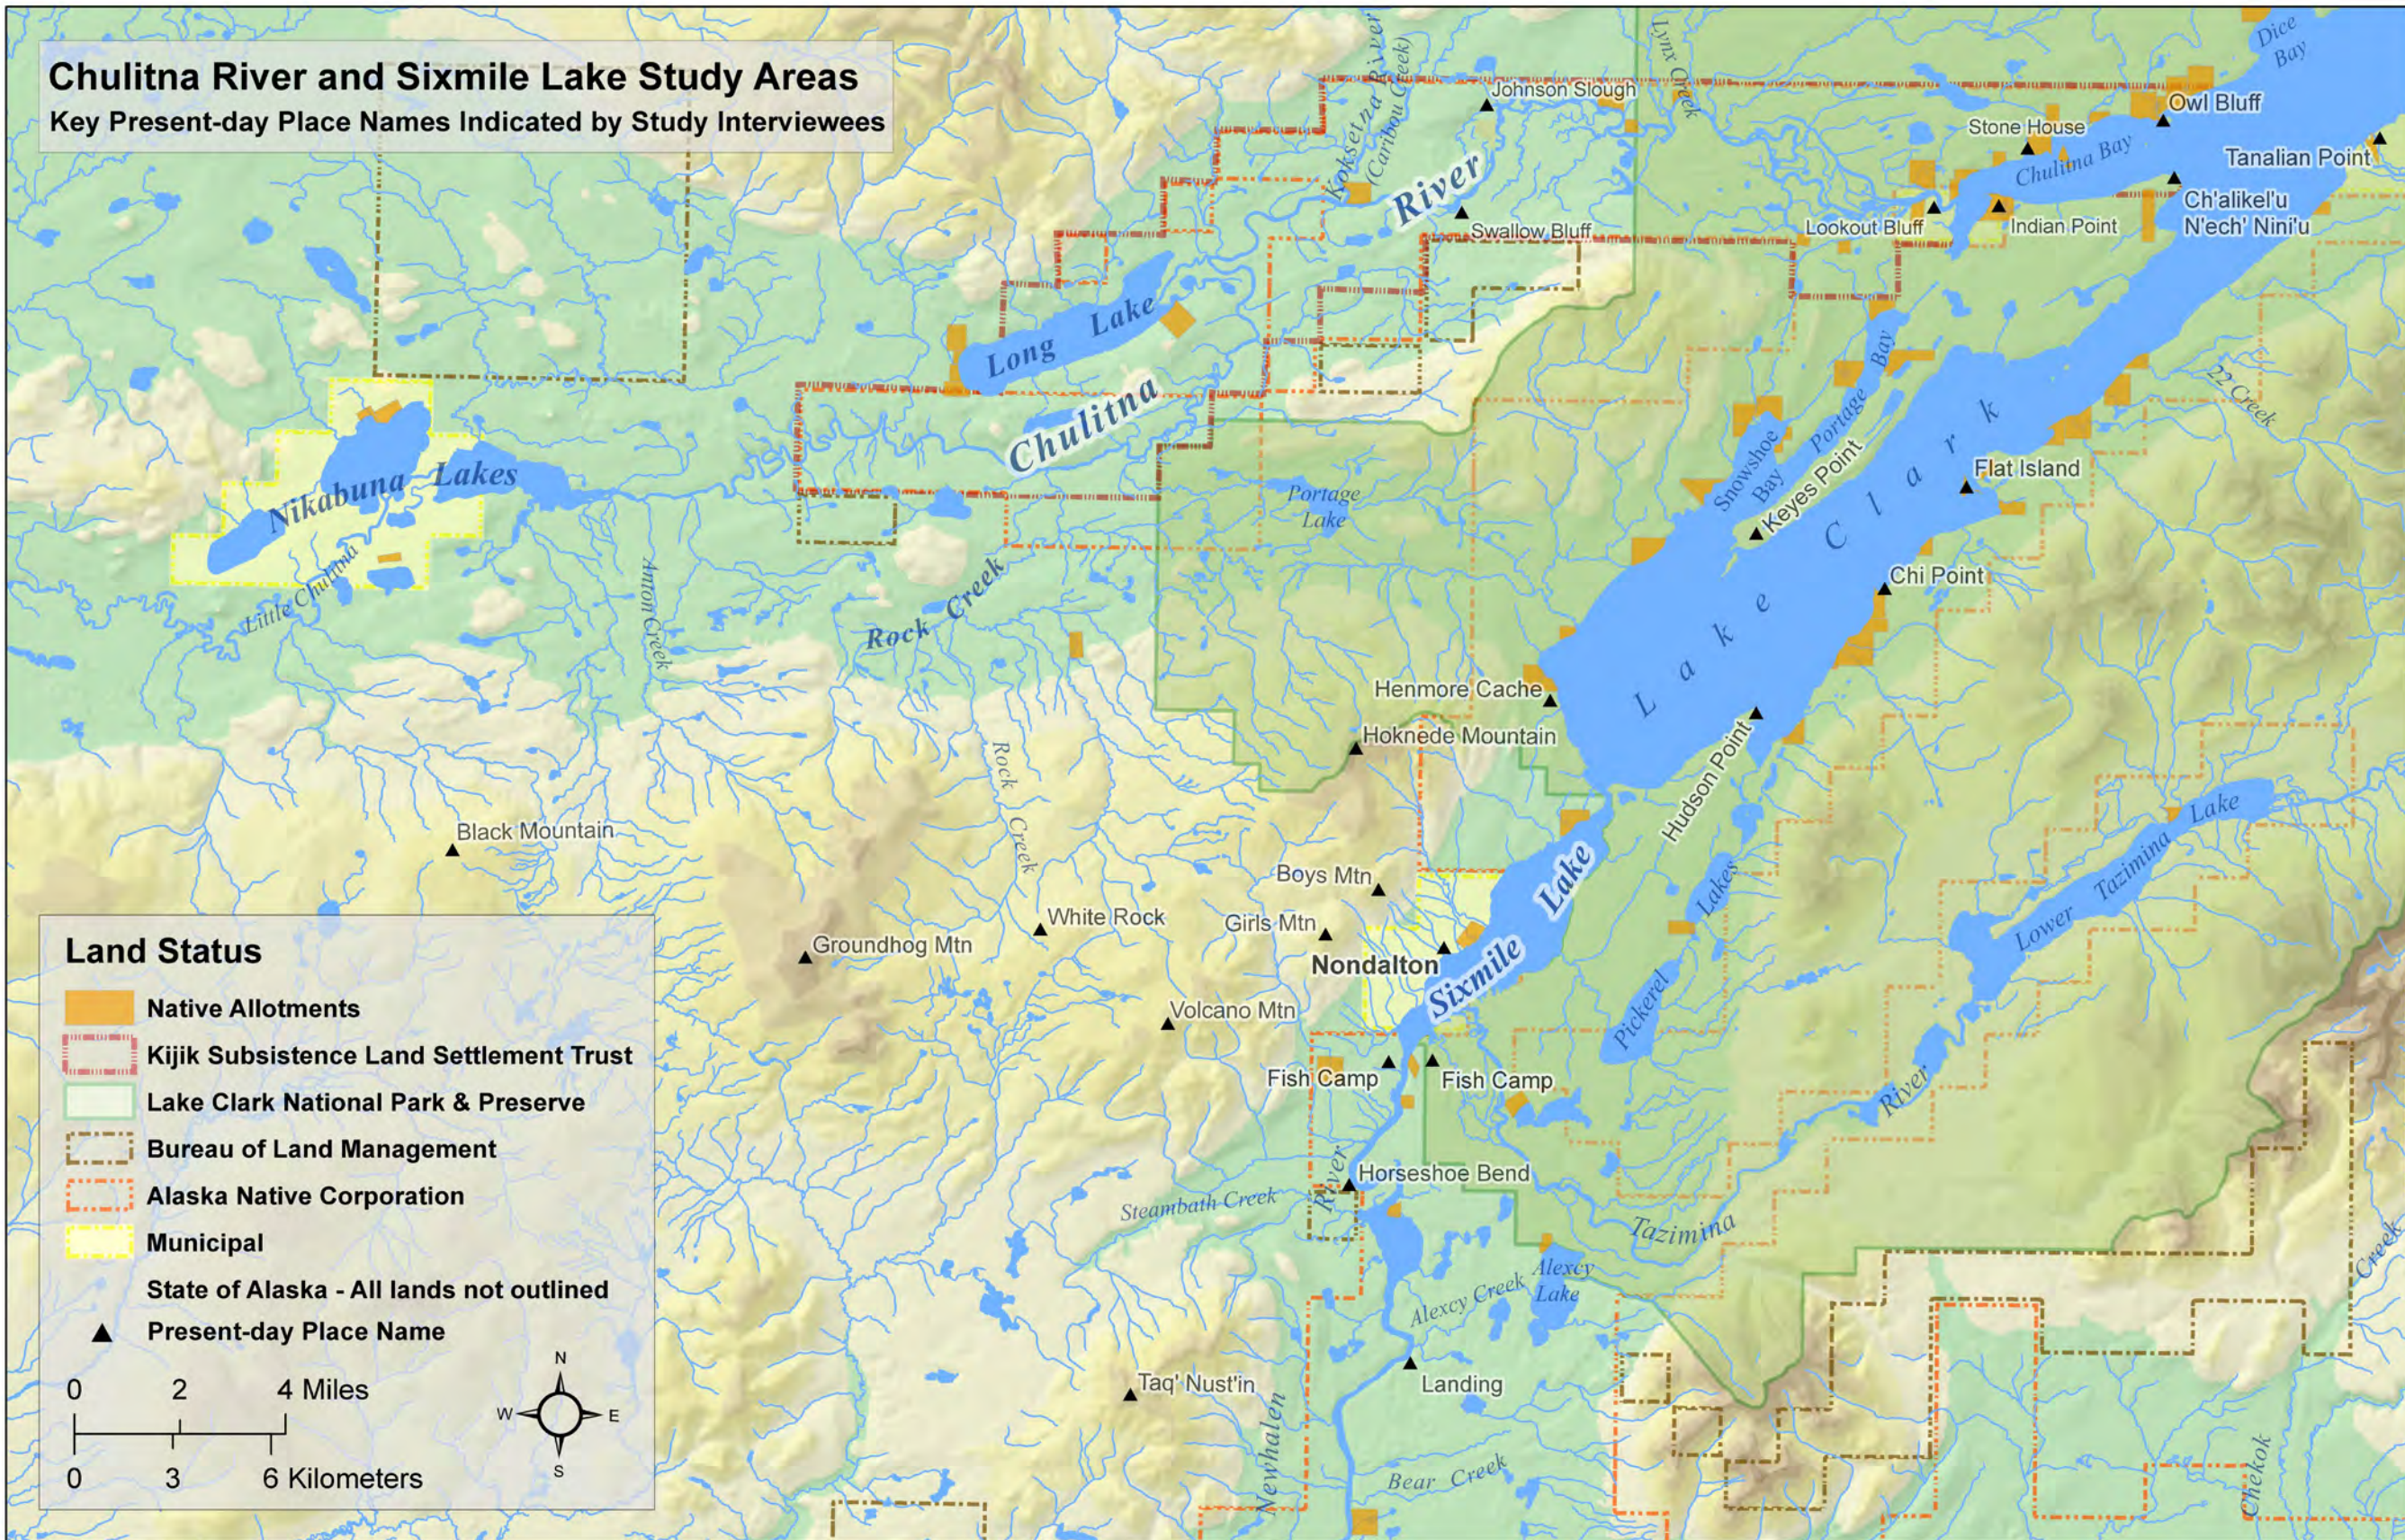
Chulitna River and Sixmile Lake Study Areas
Key Present-day Place Names Indicated by Study Interviewees

Johnson Slough
Koksetna River
(Caribou Creek)
Lynx Creek
Dice Bay
Owl Bluff
Stone House
Tanalian Point
Chulitna Bay
River
Swallow Bluff
Lookout Bluff
Indian Point
Ch'alikel'u N'ech' Nini'u
Long Lake
Chulitna
Portage Bay
22 Creek
Nikabuna Lakes
Little Chulitna
Portage Lake
Snowshoe Bay
Portage
Keyes Point
Lake Clark
Flat Island
Anton Creek
Rock Creek
Chi Point
Henmore Cache
Hoknede Mountain
Hudson Point
Rock Creek
Black Mountain
Boys Mtn
Sixmile Lake
Lakes
Tazimina Lake
White Rock
Girls Mtn
Groundhog Mtn
Nondalton
Lower
Pickerel
Volcano Mtn
Fish Camp
Fish Camp
River
Horseshoe Bend
River
Steambath Creek
Tazimina
Alexcy Lake
Alexcy Creek
Creek
Landing
Taq' Nust'in
Newhalen
Bear Creek
Chekok

Land Status
Native Allotments
Kijik Subsistence Land Settlement Trust
Lake Clark National Park & Preserve
Bureau of Land Management
Alaska Native Corporation
Municipal
State of Alaska - All lands not outlined
Present-day Place Name

0 2 4 Miles
0 3 6 Kilometers
N
W E
S